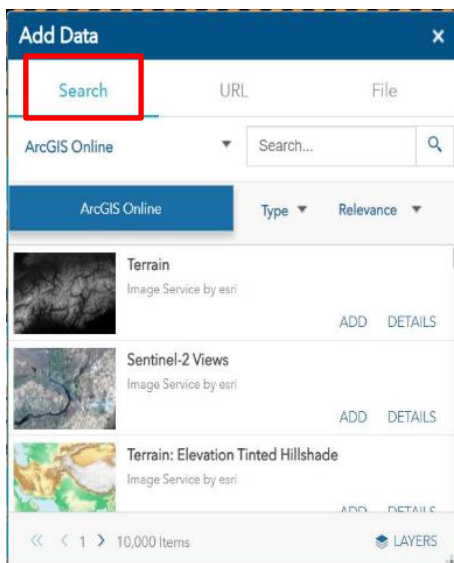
Add Data ×

Search URL File

ArcGIS Online ▼ Search...

ArcGIS Online Type ▼ Relevance ▼

Terrain
Image Service by esri
ADD DETAILS

Sentinel-2 Views
Image Service by esri
ADD DETAILS

Terrain: Elevation Tinted Hillshade
Image Service by esri
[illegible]

« ‹ 1 › 10,000 Items LAYERS